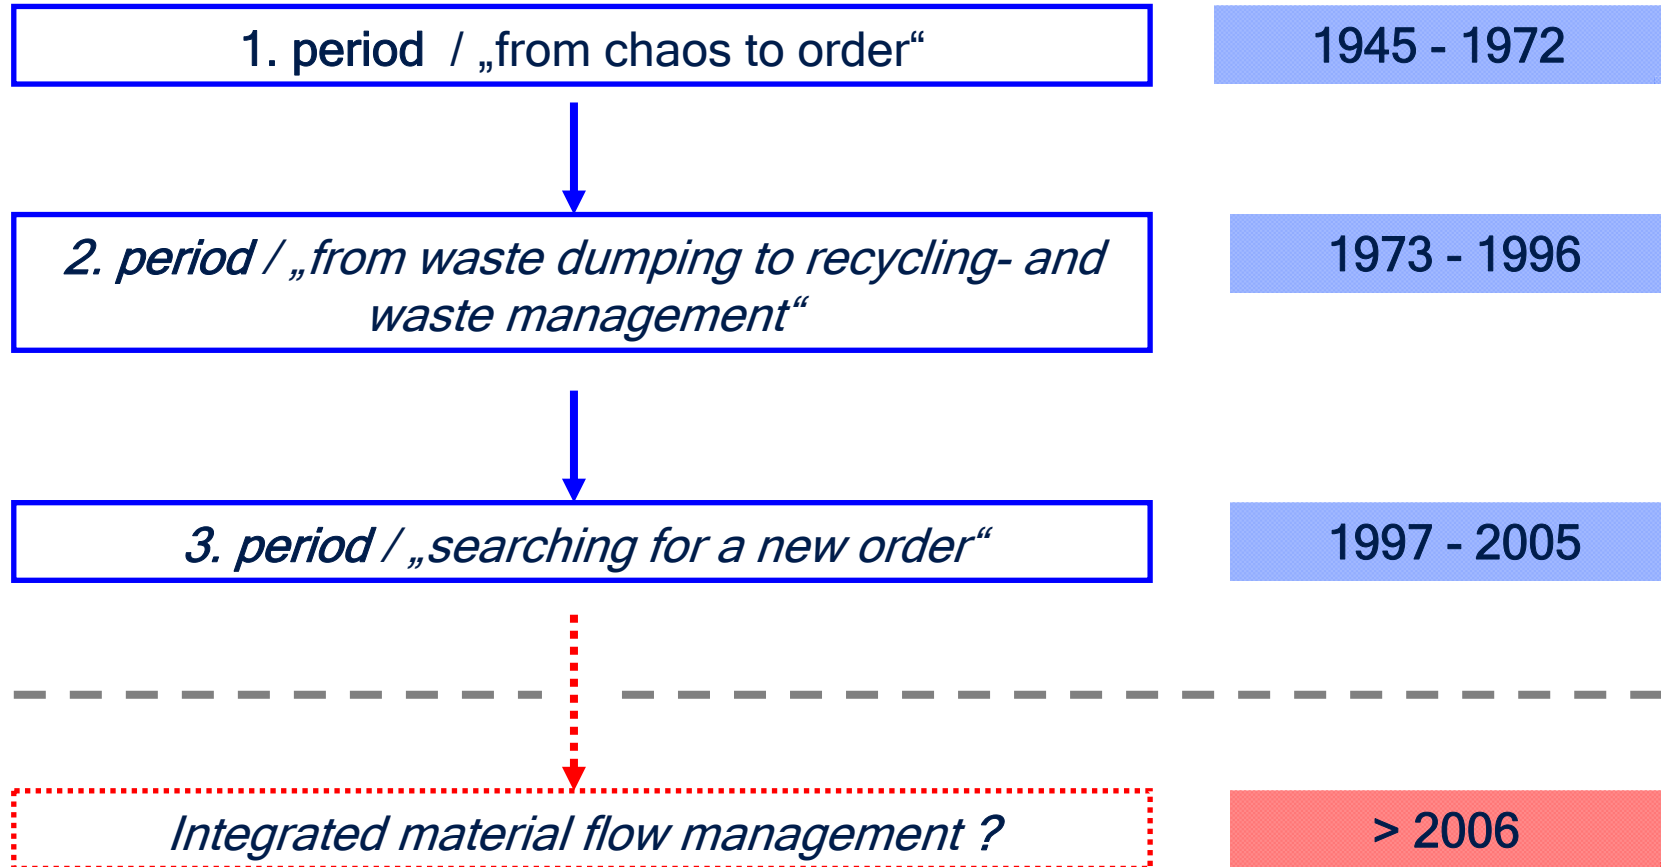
1. period / „from chaos to order“

1945 - 1972

2. period / „from waste dumping to recycling- and waste management“

1973 - 1996

3. period / „searching for a new order“

1997 - 2005

Integrated material flow management ?

> 2006